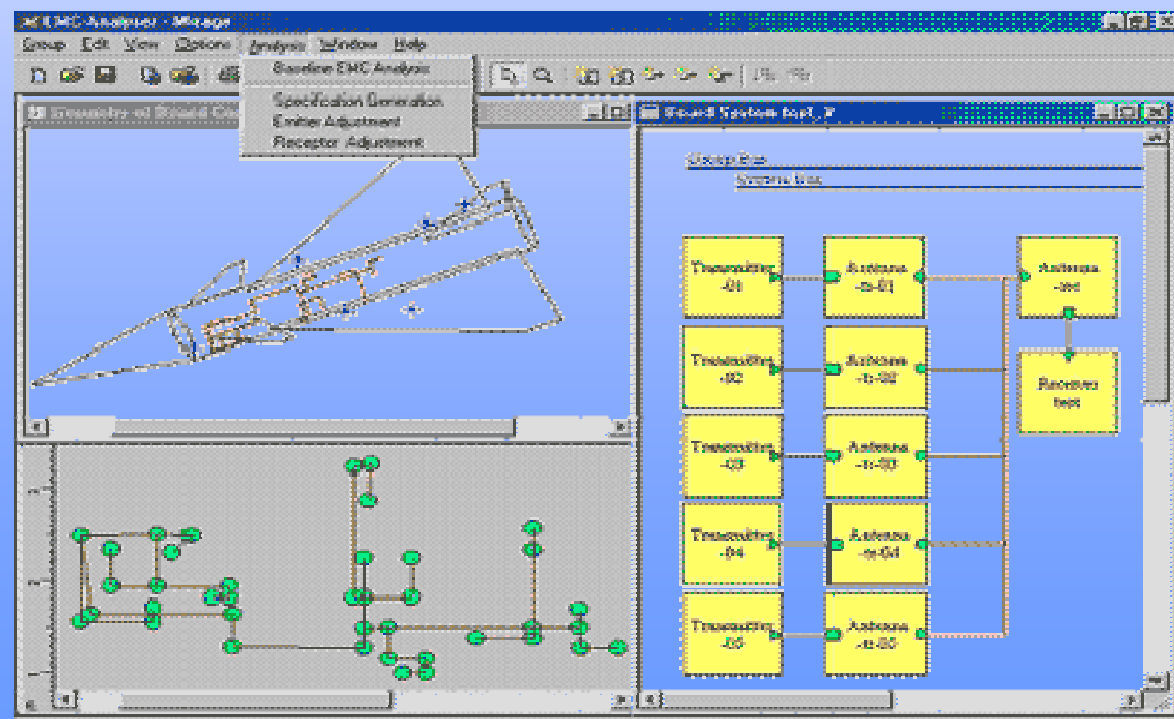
EMC Analyzer - Mirage

Group Edit View Options Analysis Window Help

Baseline EMC Analysis

Specification Generation
Emitter Adjustment
Receptor Adjustment

Geometry of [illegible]

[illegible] System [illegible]

Group Bus
Systems Bus

Transmitter -01

Antenna -tx-01

Antenna -rec

Transmitter -02

Antenna -tx-02

Receiver test

Transmitter -03

Antenna -tx-03

Transmitter -04

Antenna -tx-04

Transmitter -05

Antenna -tx-05